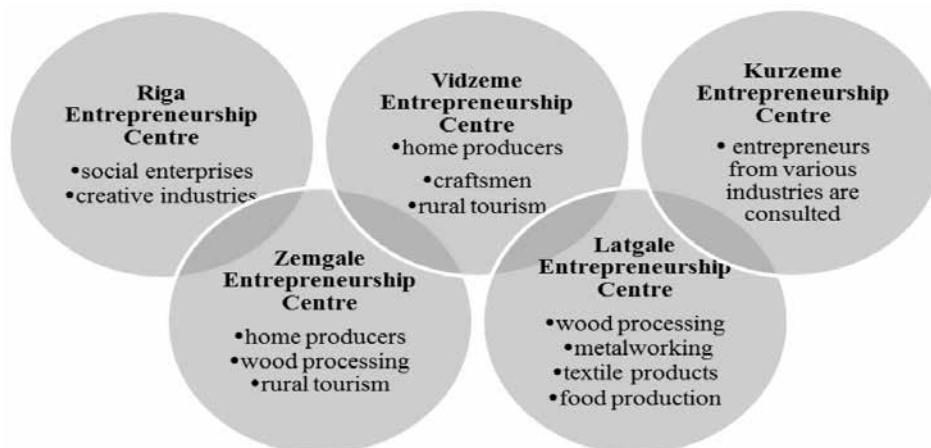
**Riga Entrepreneurship Centre**
•social enterprises
•creative industries

**Vidzeme Entrepreneurship Centre**
•home producers
•craftsmen
•rural tourism

**Kurzeme Entrepreneurship Centre**
• entrepreneurs from various industries are consulted

**Zemgale Entrepreneurship Centre**
•home producers
•wood processing
•rural tourism

**Latgale Entrepreneurship Centre**
•wood processing
•metalworking
•textile products
•food production